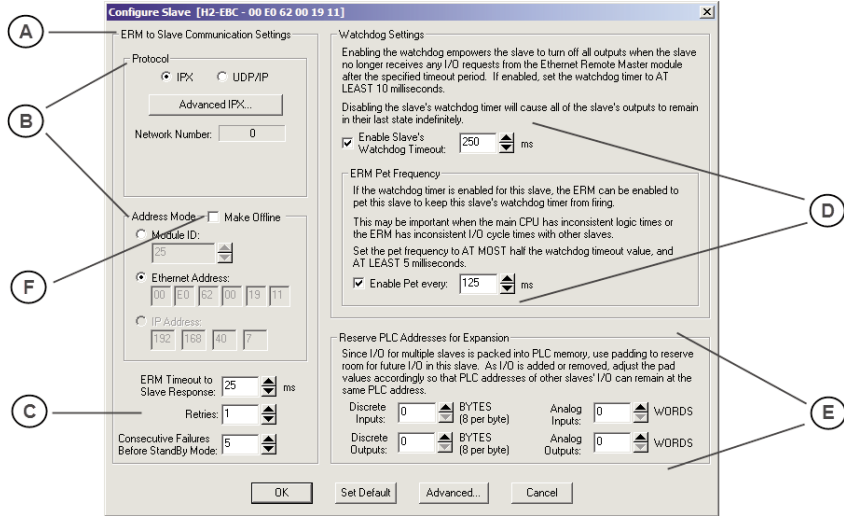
Configure Slave [H2-EBC - 00 E0 62 00 19 11]

A

ERM to Slave Communication Settings

Protocol

IPX UDP/IP

Advanced IPX...

Network Number: 0

B

Address Mode Make Offline

Module ID:

25

Ethernet Address:

00 E0 62 00 19 11

IP Address:

192 168 40 7

F

ERM Timeout to Slave Response: 25 ms

Retries: 1

Consecutive Failures Before StandBy Mode: 5

C

Watchdog Settings

Enabling the watchdog empowers the slave to turn off all outputs when the slave no longer receives any I/O requests from the Ethernet Remote Master module after the specified timeout period. If enabled, set the watchdog timer to AT LEAST 10 milliseconds.

Disabling the slave's watchdog timer will cause all of the slave's outputs to remain in their last state indefinitely.

Enable Slave's Watchdog Timeout: 250 ms

ERM Pet Frequency

If the watchdog timer is enabled for this slave, the ERM can be enabled to pet this slave to keep this slave's watchdog timer from firing.

This may be important when the main CPU has inconsistent logic times or the ERM has inconsistent I/O cycle times with other slaves.

Set the pet frequency to AT MOST half the watchdog timeout value, and AT LEAST 5 milliseconds.

Enable Pet every: 125 ms

D

Reserve PLC Addresses for Expansion

Since I/O for multiple slaves is packed into PLC memory, use padding to reserve room for future I/O in this slave. As I/O is added or removed, adjust the pad values accordingly so that PLC addresses of other slaves' I/O can remain at the same PLC address.

Discrete Inputs: 0 BYTES (8 per byte)

Analog Inputs: 0 WORDS

Discrete Outputs: 0 BYTES (8 per byte)

Analog Outputs: 0 WORDS

E

OK Set Default Advanced... Cancel